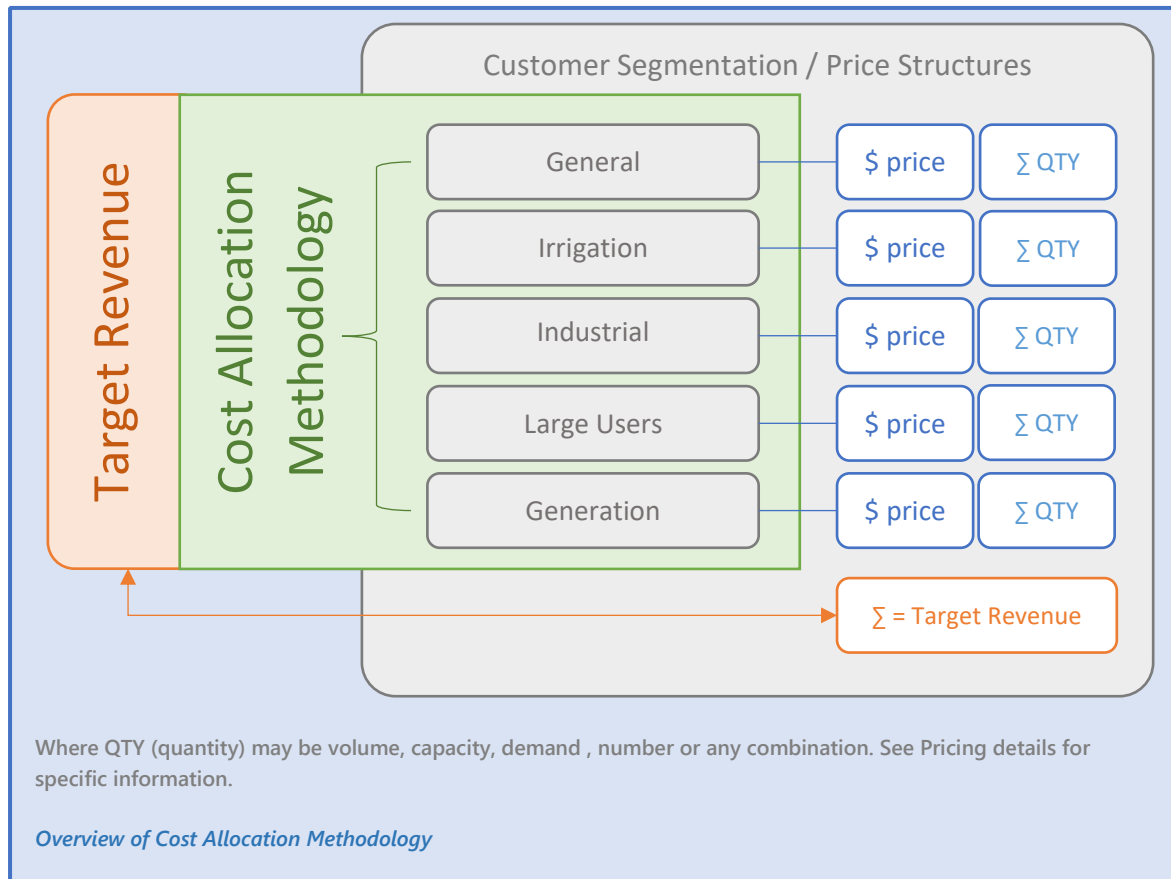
Customer Segmentation / Price Structures

Target Revenue

Cost Allocation Methodology

General

Irrigation

Industrial

Large Users

Generation

\$ price | ∑ QTY

\$ price | ∑ QTY

\$ price | ∑ QTY

\$ price | ∑ QTY

\$ price | ∑ QTY

∑ = Target Revenue

Where QTY (quantity) may be volume, capacity, demand , number or any combination. See Pricing details for specific information.

Overview of Cost Allocation Methodology